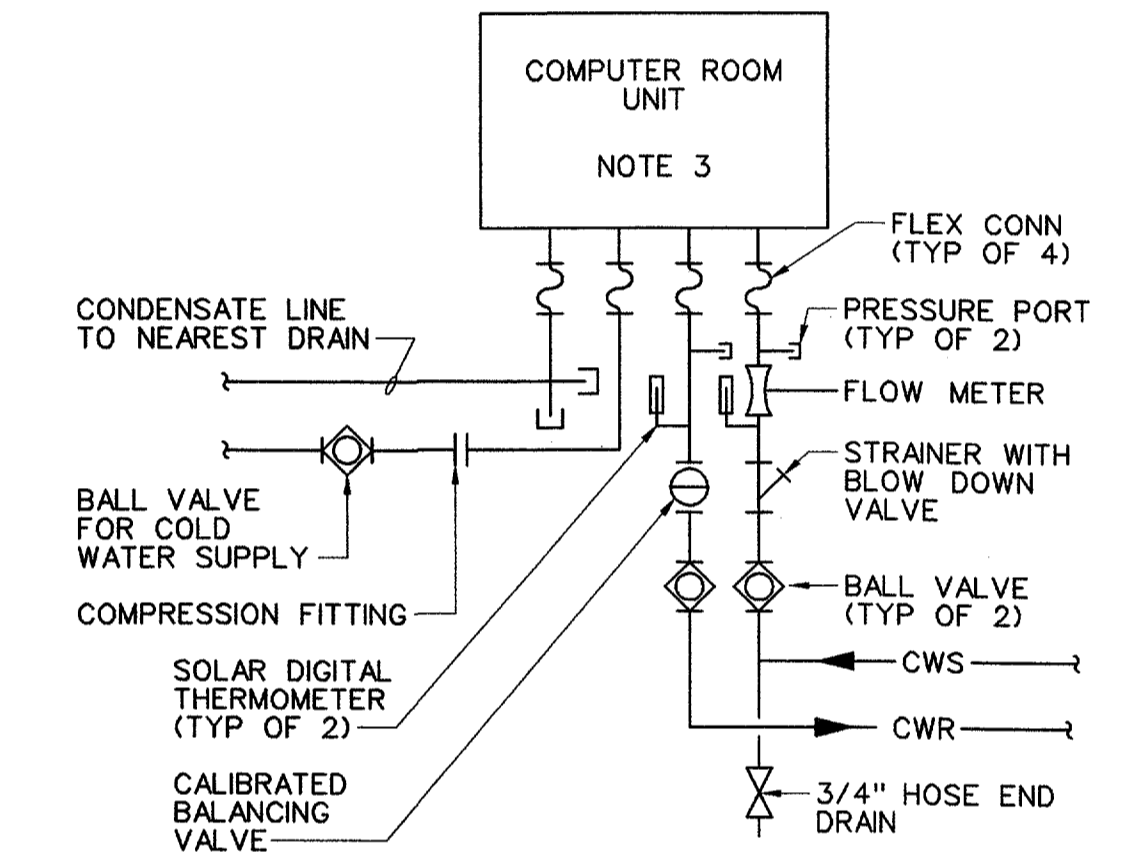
COMPUTER ROOM UNIT

NOTE 3

FLEX CONN (TYP OF 4)

CONDENSATE LINE TO NEAREST DRAIN

PRESSURE PORT (TYP OF 2)

FLOW METER

STRAINER WITH BLOW DOWN VALVE

BALL VALVE FOR COLD WATER SUPPLY

COMPRESSION FITTING

BALL VALVE (TYP OF 2)

SOLAR DIGITAL THERMOMETER (TYP OF 2)

CWS

CWR

CALIBRATED BALANCING VALVE

3/4" HOSE END DRAIN